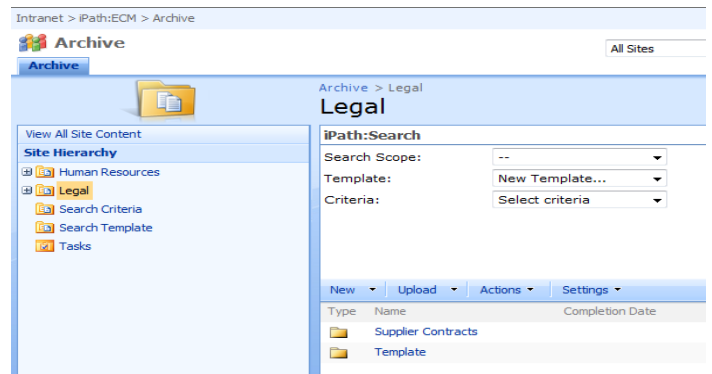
Intranet > iPath:ECM > Archive

Archive

All Sites

Archive

Archive > Legal

Legal

View All Site Content

Site Hierarchy

Human Resources

Legal

Search Criteria

Search Template

Tasks

iPath:Search

Search Scope: --

Template: New Template...

Criteria: Select criteria

New ▾ Upload ▾ Actions ▾ Settings ▾

| Type | Name | Completion Date |
|---|---|---|
| | Supplier Contracts | |
| | Template | |